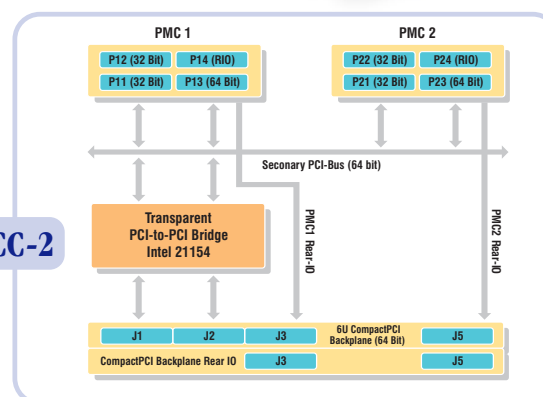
PMC 1

P12 (32 Bit)
P14 (RIO)
P11 (32 Bit)
P13 (64 Bit)

PMC 2

P22 (32 Bit)
P24 (RIO)
P21 (32 Bit)
P23 (64 Bit)

Seconary PCI-Bus (64 bit)

CC-2

Transparent PCI-to-PCI Bridge Intel 21154

PMC1 Rear-IO

PMC2 Rear-IO

J1
J2
J3
6U CompactPCI Backplane (64 Bit)
J5

CompactPCI Backplane Rear IO
J3
J5